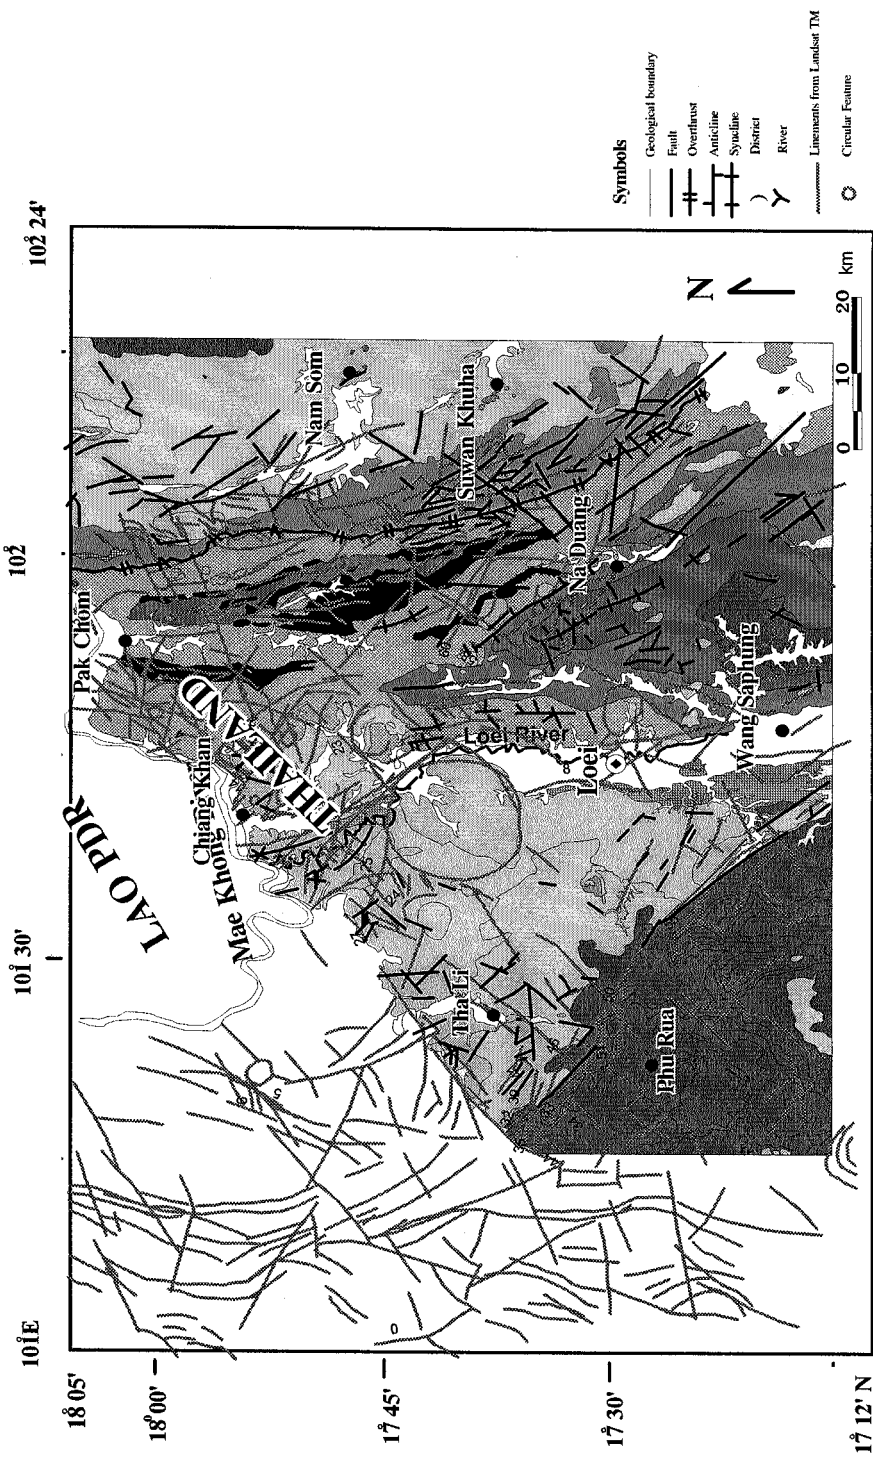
101°E
101° 30'
102°
102° 24'
18° 05'
18° 00'
17° 45'
17° 30'
17° 12' N

LAO PDR
THAILAND
Mae Khong
Chiang Khan
Pak Chom
Nam Som
Suwan Khuha
Na Duang
Loei River
Loei
Wang Saphung
Tha Li
Phu Rua

N
0 10 20 km

Symbols
Geological boundary
Fault
Overthrust
Anticline
Syncline
District
River
Linements from Landsat TM
Circular Feature